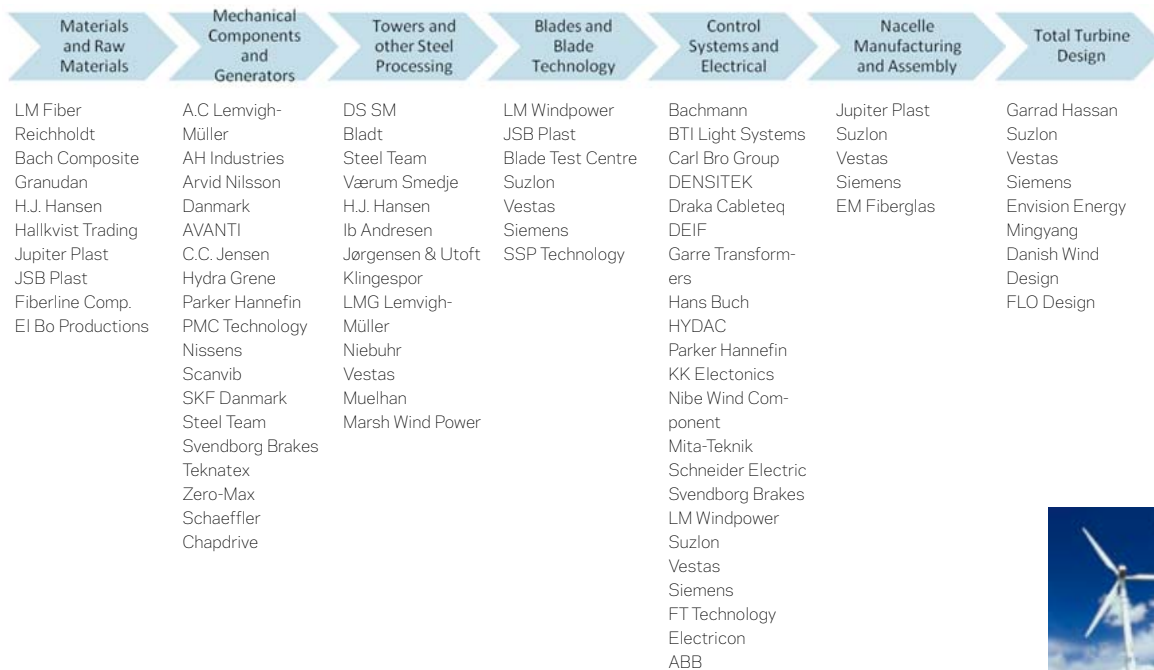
Materials and Raw Materials

LM Fiber
Reichholdt
Bach Composite
Granudan
H.J. Hansen
Hallkvist Trading
Jupiter Plast
JSB Plast
Fiberline Comp.
El Bo Productions

Mechanical Components and Generators

A.C Lemvigh-Müller
AH Industries
Arvid Nilsson
Danmark
AVANTI
C.C. Jensen
Hydra Grene
Parker Hannefin
PMC Technology
Nissens
Scanvib
SKF Danmark
Steel Team
Svendborg Brakes
Teknatex
Zero-Max
Schaeffler
Chapdrive

Towers and other Steel Processing

DS SM
Bladt
Steel Team
Værum Smedje
H.J. Hansen
Ib Andresen
Jørgensen & Utoft
Klingespor
LMG Lemvigh-Müller
Niebuhr
Vestas
Muelhan
Marsh Wind Power

Blades and Blade Technology

LM Windpower
JSB Plast
Blade Test Centre
Suzlon
Vestas
Siemens
SSP Technology

Control Systems and Electrical

Bachmann
BTI Light Systems
Carl Bro Group
DENSITEK
Draka Cableteq
DEIF
Garre Transformers
Hans Buch
HYDAC
Parker Hannefin
KK Electonics
Nibe Wind Component
Mita-Teknik
Schneider Electric
Svendborg Brakes
LM Windpower
Suzlon
Vestas
Siemens
FT Technology
Electricon
ABB

Nacelle Manufacturing and Assembly

Jupiter Plast
Suzlon
Vestas
Siemens
EM Fiberglas

Total Turbine Design

Garrad Hassan
Suzlon
Vestas
Siemens
Envision Energy
Mingyang
Danish Wind Design
FLO Design